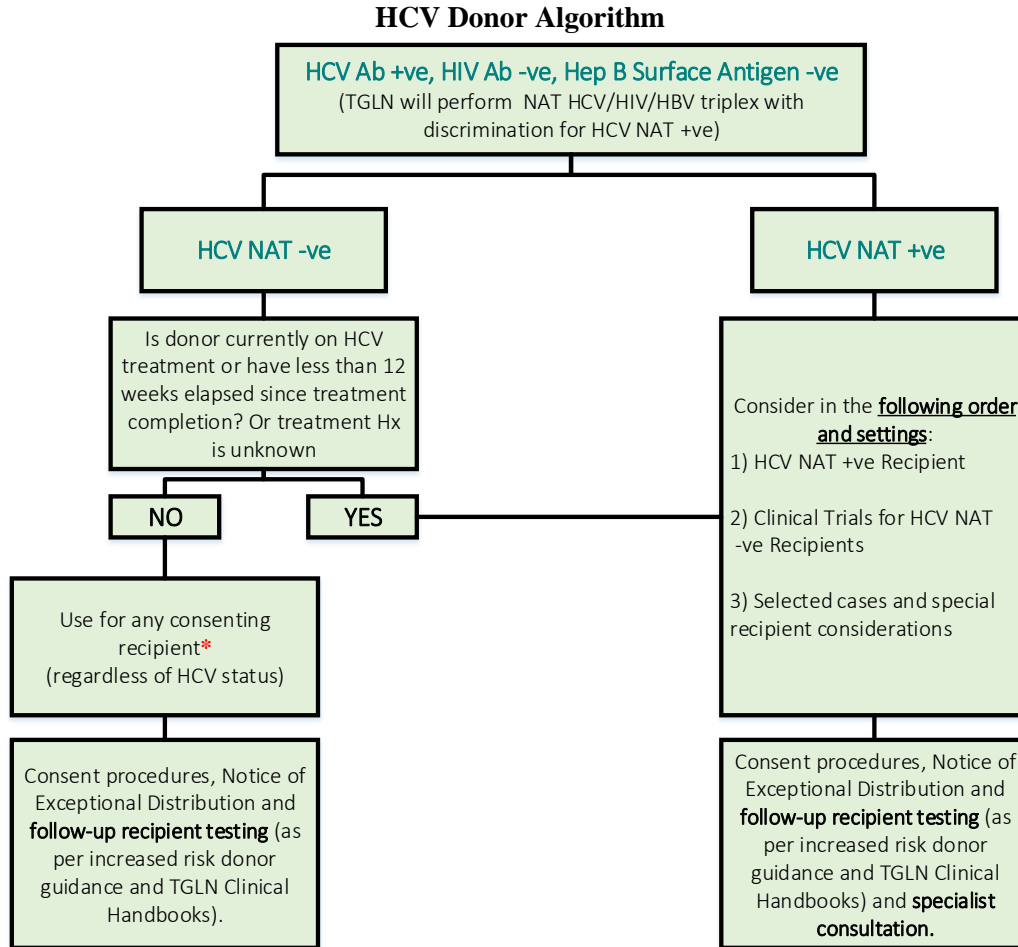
HCV Donor Algorithm

HCV Ab +ve, HIV Ab -ve, Hep B Surface Antigen -ve
(TGLN will perform NAT HCV/HIV/HBV triplex with discrimination for HCV NAT +ve)

HCV NAT -ve

HCV NAT +ve

Is donor currently on HCV treatment or have less than 12 weeks elapsed since treatment completion? Or treatment Hx is unknown

NO

YES

Consider in the following order and settings:
1) HCV NAT +ve Recipient

2) Clinical Trials for HCV NAT -ve Recipients

3) Selected cases and special recipient considerations

Use for any consenting recipient*
(regardless of HCV status)

Consent procedures, Notice of Exceptional Distribution and follow-up recipient testing (as per increased risk donor guidance and TGLN Clinical Handbooks).

Consent procedures, Notice of Exceptional Distribution and follow-up recipient testing (as per increased risk donor guidance and TGLN Clinical Handbooks) and specialist consultation.